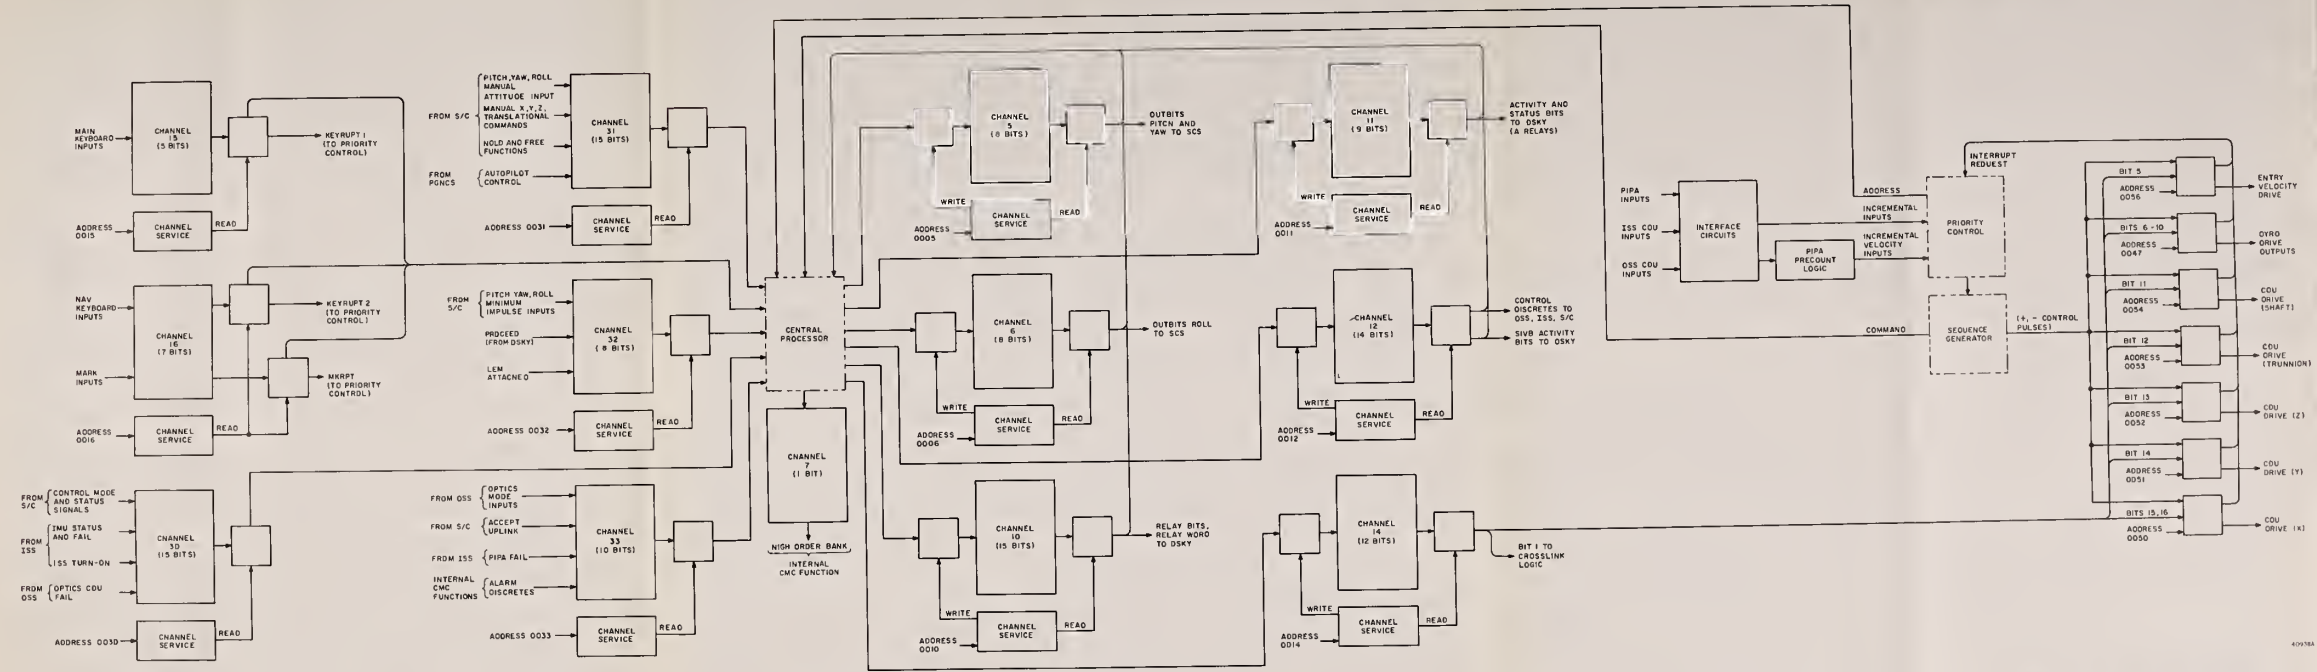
MAIN KEYBOARD INPUTS

CHANNEL 15 (5 BITS)

KEYRUPT 1 (TO PRIORITY CONTROL)

ADDRESS 0015

CHANNEL SERVICE

READ

NAV KEYBOARD INPUTS

CHANNEL 16 (7 BITS)

KEYRUPT 2 (TO PRIORITY CONTROL)

MARK INPUTS

MKRPT (TO PRIORITY CONTROL)

ADDRESS 0016

CHANNEL SERVICE

READ

FROM S/C { CONTROL MODE AND STATUS SIGNALS

FROM ISS { IMU STATUS AND FAIL

ISS TURN-ON

FROM OSS { OPTICS CDU FAIL

CHANNEL 30 (15 BITS)

ADDRESS 0030

CHANNEL SERVICE

READ

FROM S/C { PITCH,YAW, ROLL MANUAL ATTITUDE INPUT

MANUAL X,Y,Z, TRANSLATIONAL COMMANDS

HOLD AND FREE FUNCTIONS

FROM PGNCS { AUTOPILOT CONTROL

CHANNEL 31 (15 BITS)

ADDRESS 0031

CHANNEL SERVICE

READ

FROM S/C { PITCH YAW, ROLL MINIMUM IMPULSE INPUTS

PROCEED (FROM DSKY)

LEM ATTACHED

CHANNEL 32 (8 BITS)

ADDRESS 0032

CHANNEL SERVICE

READ

FROM OSS { OPTICS MODE INPUTS

FROM S/C { ACCEPT UPLINK

FROM ISS { PIPA FAIL

INTERNAL CMC FUNCTIONS { ALARM DISCRETES

CHANNEL 33 (10 BITS)

ADDRESS 0033

CHANNEL SERVICE

READ

CENTRAL PROCESSOR

CHANNEL 7 (1 BIT)

HIGH ORDER BANK

INTERNAL CMC FUNCTION

CHANNEL 5 (8 BITS)

OUTBITS PITCH AND YAW TO SCS

WRITE

CHANNEL SERVICE

READ

ADDRESS 0005

CHANNEL 6 (8 BITS)

OUTBITS ROLL TO SCS

WRITE

CHANNEL SERVICE

READ

ADDRESS 0006

CHANNEL 10 (15 BITS)

RELAY BITS, RELAY WORD TO DSKY

WRITE

CHANNEL SERVICE

READ

ADDRESS 0010

CHANNEL 11 (9 BITS)

ACTIVITY AND STATUS BITS TO DSKY (& RELAYS)

WRITE

CHANNEL SERVICE

READ

ADDRESS 0011

CHANNEL 12 (14 BITS)

CONTROL DISCRETES TO OSS, ISS, S/C

SIVB ACTIVITY BITS TO DSKY

WRITE

CHANNEL SERVICE

READ

ADDRESS 0012

CHANNEL 14 (12 BITS)

BIT 1 TO CROSSLINK LOGIC

WRITE

CHANNEL SERVICE

READ

ADDRESS 0014

PIPA INPUTS

ISS CDU INPUTS

OSS CDU INPUTS

INTERFACE CIRCUITS

PIPA PRECOUNT LOGIC

ADDRESS

INCREMENTAL INPUTS

INCREMENTAL VELOCITY INPUTS

INTERRUPT REQUEST

PRIORITY CONTROL

COMMAND

SEQUENCE GENERATOR

(+, - CONTROL PULSES)

BIT 5

ADDRESS 0056

ENTRY VELOCITY DRIVE

BITS 6 - 10

ADDRESS 0047

GYRO DRIVE OUTPUTS

BIT 11

ADDRESS 0054

CDU DRIVE (SHAFT)

BIT 12

ADDRESS 0053

CDU DRIVE (TRUNNION)

BIT 13

ADDRESS 0052

CDU DRIVE (Z)

BIT 14

ADDRESS 0051

CDU DRIVE (Y)

BITS 15,16

ADDRESS 0050

CDU DRIVE (X)

40978A